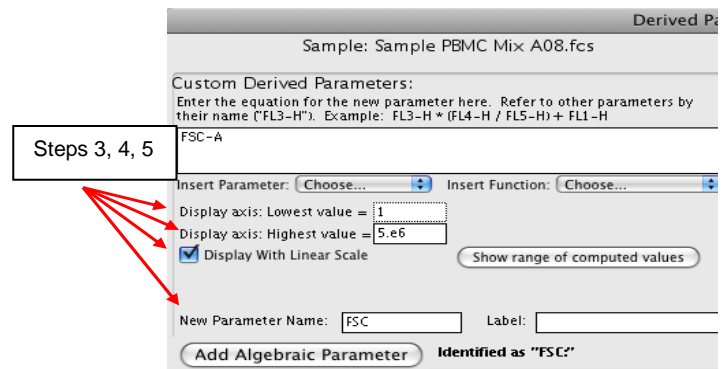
Derived Pa

Sample: Sample PBMC Mix A08.fcs

Custom Derived Parameters:

Enter the equation for the new parameter here. Refer to other parameters by their name ("FL3-H"). Example: FL3-H * (FL4-H / FL5-H) + FL1-H

FSC-A

Steps 3, 4, 5

Insert Parameter: Choose...

Insert Function: Choose...

Display axis: Lowest value = 1

Display axis: Highest value = 5.e6

Display With Linear Scale

Show range of computed values

New Parameter Name: FSC

Label:

Add Algebraic Parameter

Identified as "FSC:"